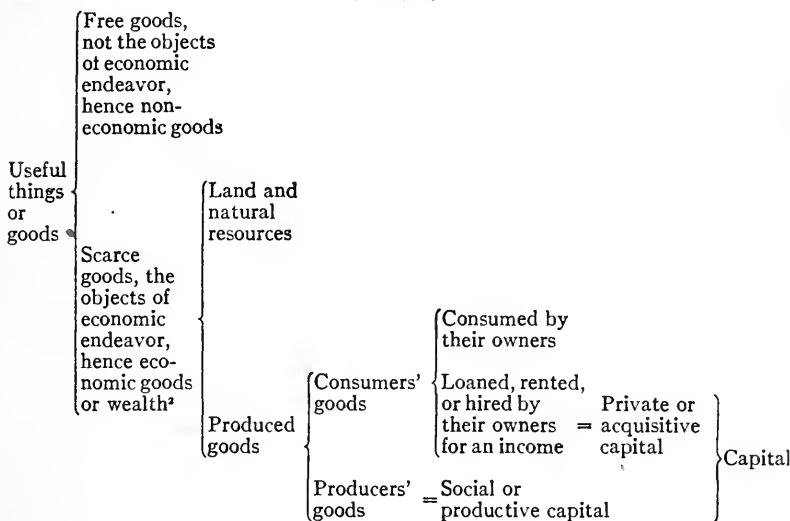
Useful things or goods

Free goods, not the objects of economic endeavor, hence non-economic goods

Scarce goods, the objects of economic endeavor, hence economic goods or wealth²

Land and natural resources

Produced goods

Consumers' goods

Consumed by their owners

Loaned, rented, or hired by their owners for an income = Private or acquisitive capital

Producers' goods = Social or productive capital

Capital